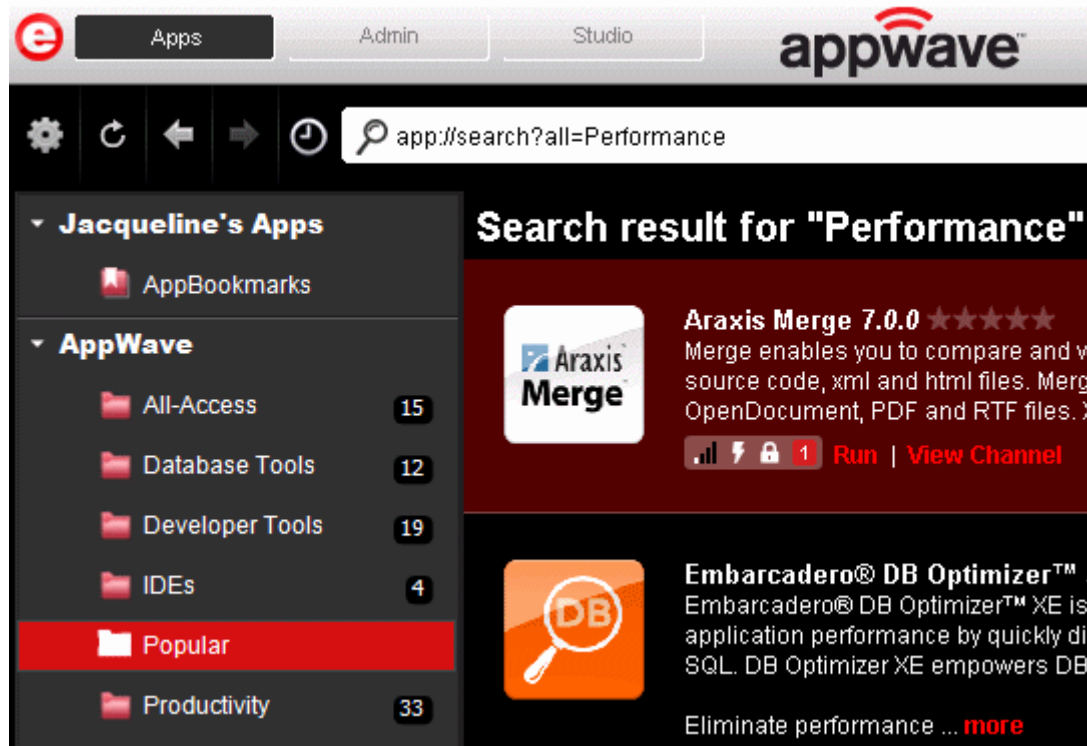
Apps | Admin | Studio

appwave

app://search?all=Performance

Jacqueline's Apps

AppBookmarks

AppWave

All-Access 15

Database Tools 12

Developer Tools 19

IDEs 4

Popular

Productivity 33

Search result for "Performance"

Araxis Merge

Araxis Merge 7.0.0

Merge enables you to compare and w source code, xml and html files. Merg OpenDocument, PDF and RTF files. X

1 Run | View Channel

DB

Embarcadero® DB Optimizer™

Embarcadero® DB Optimizer™ XE is application performance by quickly di SQL. DB Optimizer XE empowers DB

Eliminate performance ... more